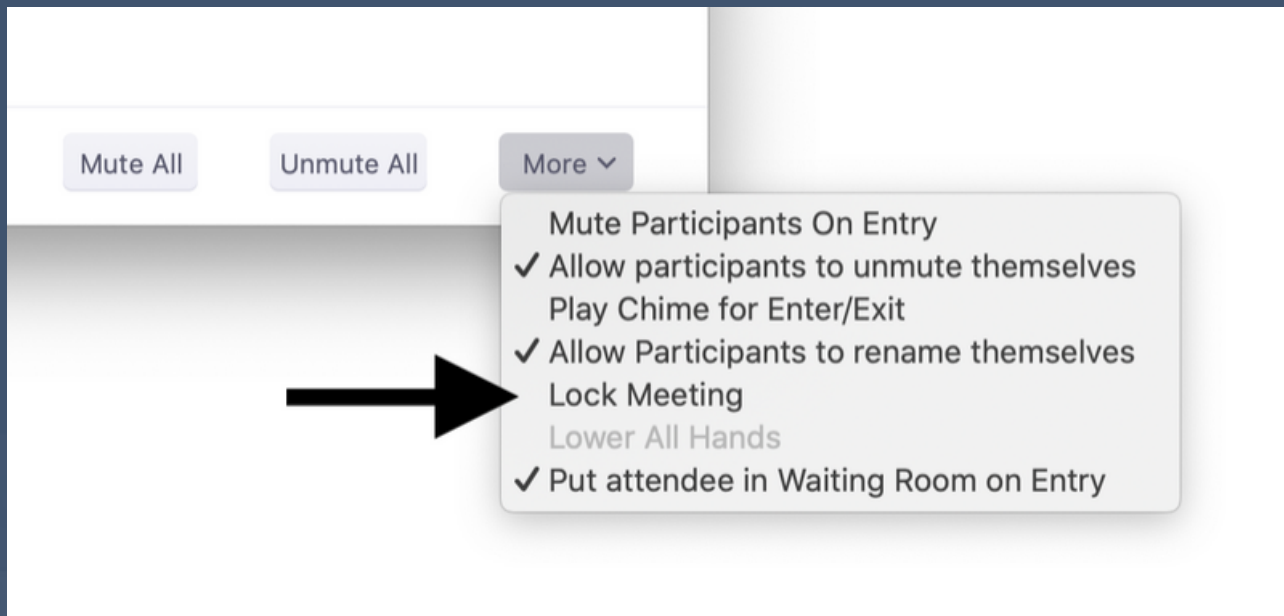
Mute All

Unmute All

More

Mute Participants On Entry
✓ Allow participants to unmute themselves
Play Chime for Enter/Exit
✓ Allow Participants to rename themselves
Lock Meeting
Lower All Hands
✓ Put attendee in Waiting Room on Entry